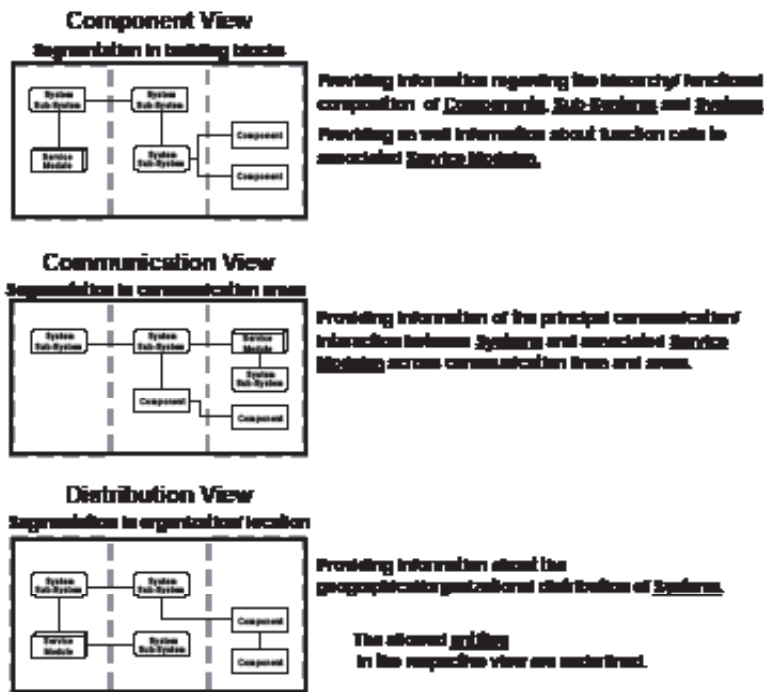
Component View

Segmentation in building blocks

System Sub-System

System Sub-System

Service Module

System Sub-System

Component

Component

Providing information regarding the hierarchy/ functional composition of Components, Sub-Systems and Systems

Providing as well information about function calls to associated Service Modules.

Communication View

Segmentation in communication areas

System Sub-System

System Sub-System

Service Module

System Sub-System

Component

Component

Providing information of the principal communication/ interaction between Systems and associated Service Modules across communication lines and areas.

Distribution View

Segmentation in organization/ location

System Sub-System

System Sub-System

Component

Service Module

System Sub-System

Component

Providing information about the geographic/organizational distribution of Systems.

The allowed entities in the respective view are underlined.